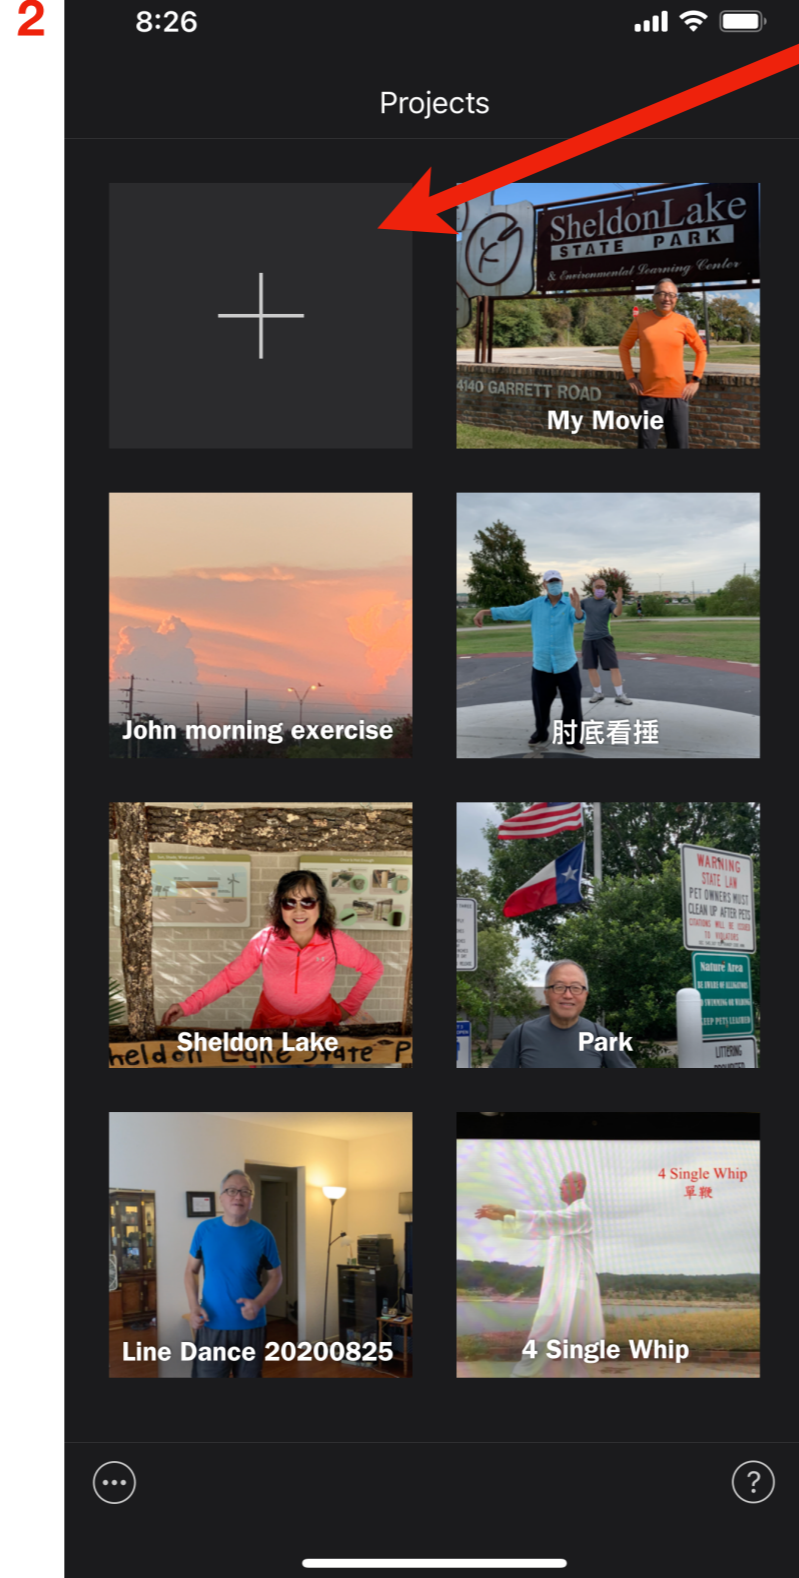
2

8:26

Projects

+

SheldonLake
STATE PARK
& Environmental Learning Center
4140 GARRETT ROAD
My Movie

John morning exercise

肘底看捶

Sheldon Lake
heldon Lake State P

WARNING
STATE LAW
PET OWNERS MUST CLEAN UP AFTER PETS
Nature Area
LITTERING
Park

Line Dance 20200825

4 Single Whip
單鞭
4 Single Whip

?